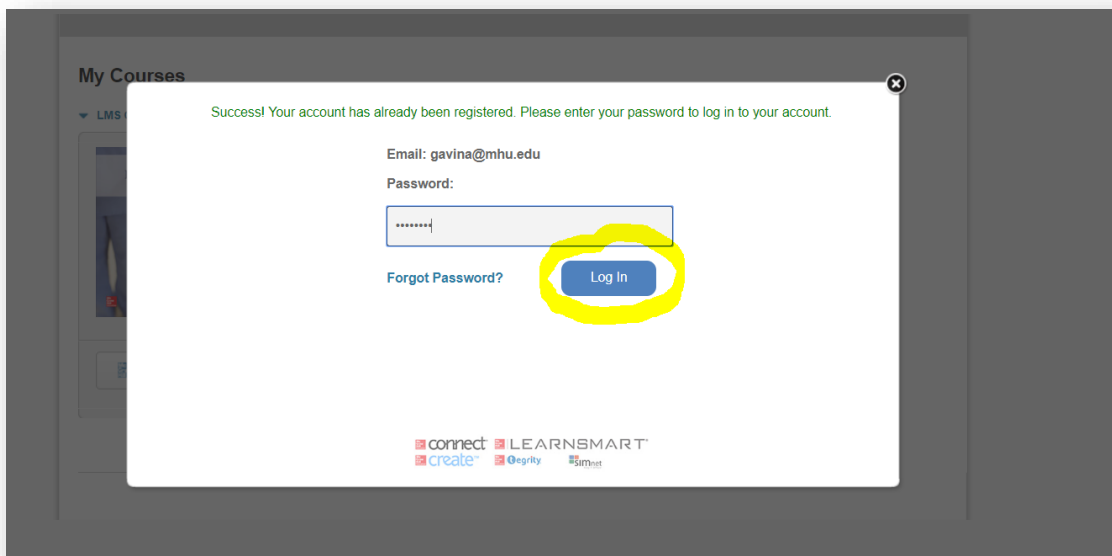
My Courses

LMS

Success! Your account has already been registered. Please enter your password to log in to your account.

Email: gavina@mhu.edu

Password:

••••••••

Forgot Password?

Log In

connect LEARNSMART
create Tegrity SIMnet